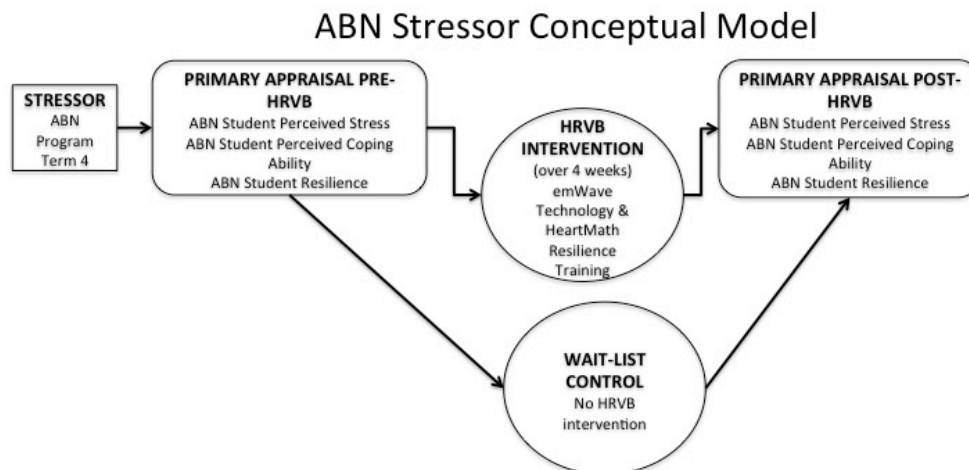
ABN Stressor Conceptual Model

STRESSOR
ABN Program Term 4

PRIMARY APPRAISAL PRE-HRVB
ABN Student Perceived Stress
ABN Student Perceived Coping Ability
ABN Student Resilience

HRVB INTERVENTION
(over 4 weeks)
emWave Technology & HeartMath Resilience Training

PRIMARY APPRAISAL POST-HRVB
ABN Student Perceived Stress
ABN Student Perceived Coping Ability
ABN Student Resilience

WAIT-LIST CONTROL
No HRVB intervention